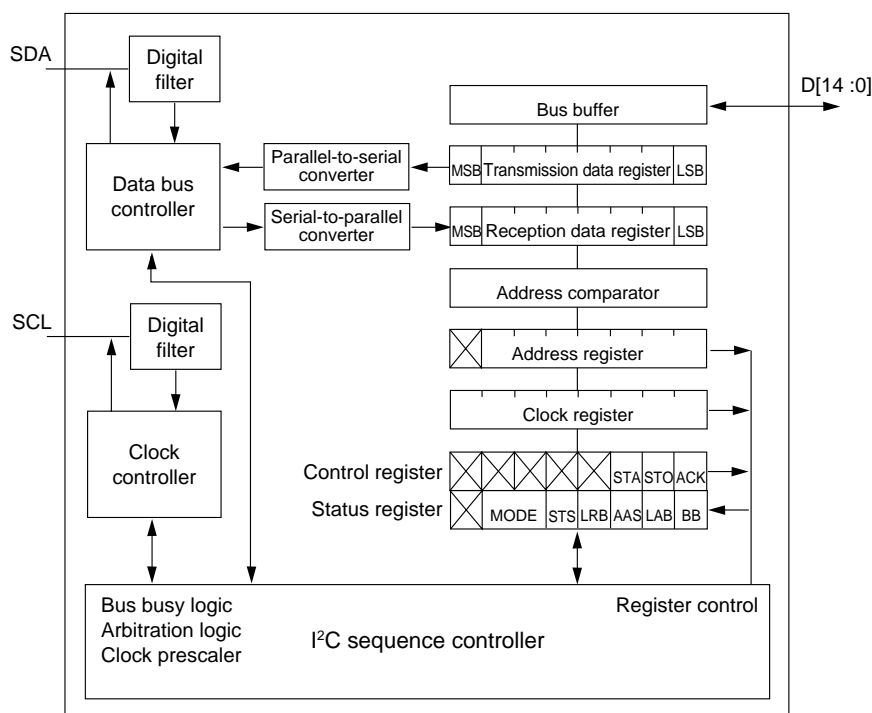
SDA

Digital filter

D[14 :0]

Bus buffer

Data bus controller

Parallel-to-serial converter

MSB Transmission data register LSB

Serial-to-parallel converter

MSB Reception data register LSB

Address comparator

SCL

Digital filter

Address register

Clock controller

Clock register

Control register

STA STO ACK

Status register

MODE STS LRB AAS LAB BB

Bus busy logic
Arbitration logic
Clock prescaler

Register control

I$^2$C sequence controller